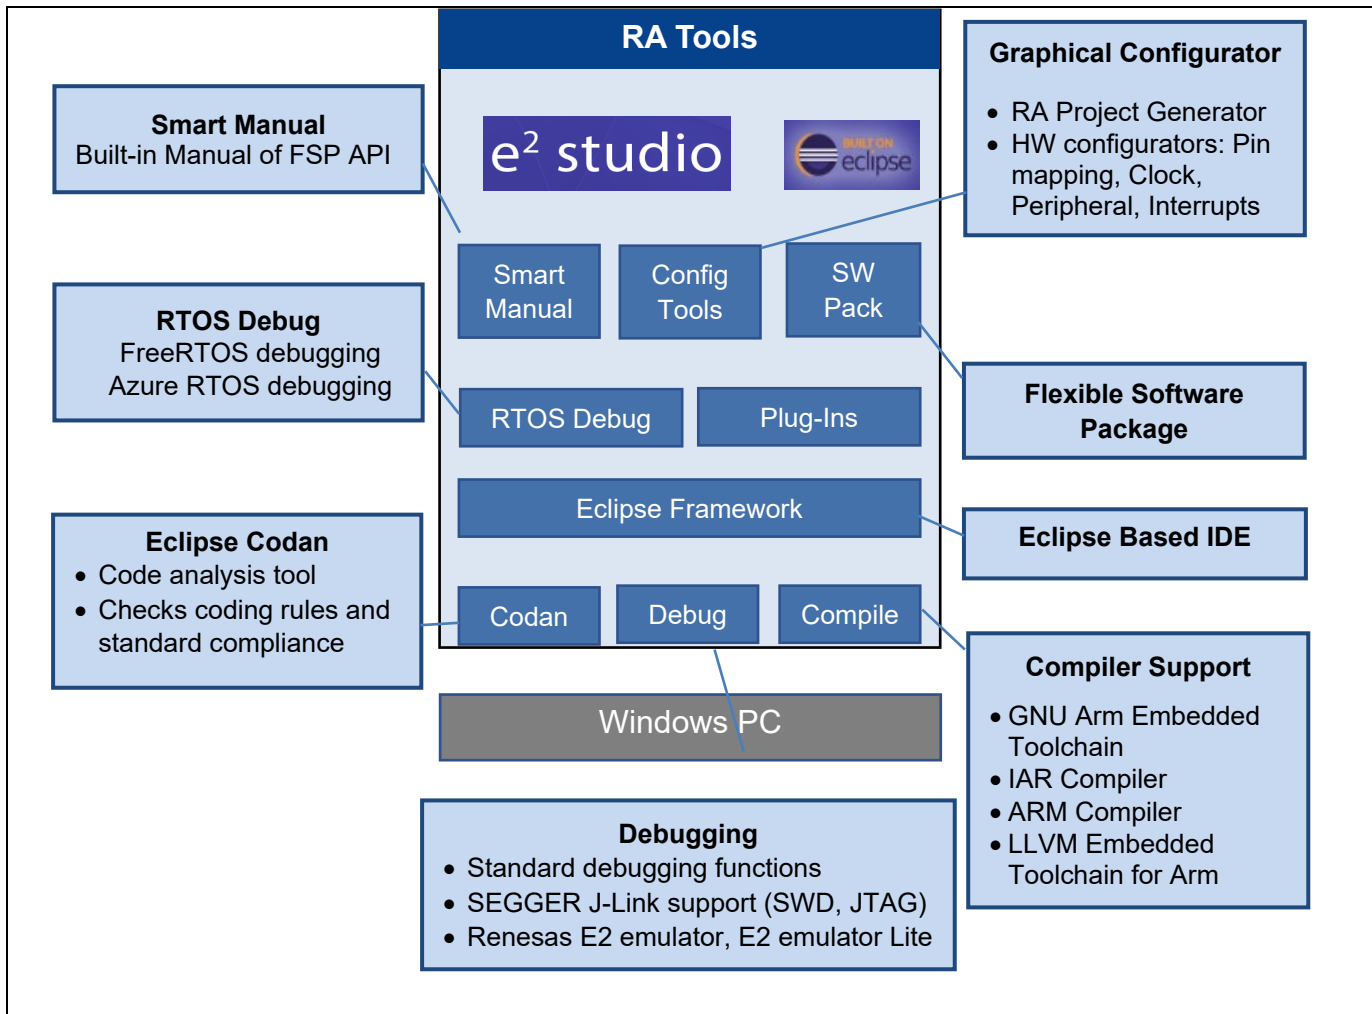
RA Tools

Smart Manual
Built-in Manual of FSP API

$e^2$ studio

BUILT ON eclipse

Graphical Configurator
• RA Project Generator
• HW configurators: Pin mapping, Clock, Peripheral, Interrupts

Smart Manual

Config Tools

SW Pack

RTOS Debug
FreeRTOS debugging
Azure RTOS debugging

RTOS Debug

Plug-Ins

Flexible Software Package

Eclipse Framework

Eclipse Based IDE

Eclipse Codan
• Code analysis tool
• Checks coding rules and standard compliance

Codan

Debug

Compile

Compiler Support
• GNU Arm Embedded Toolchain
• IAR Compiler
• ARM Compiler
• LLVM Embedded Toolchain for Arm

Windows PC

Debugging
• Standard debugging functions
• SEGGER J-Link support (SWD, JTAG)
• Renesas E2 emulator, E2 emulator Lite